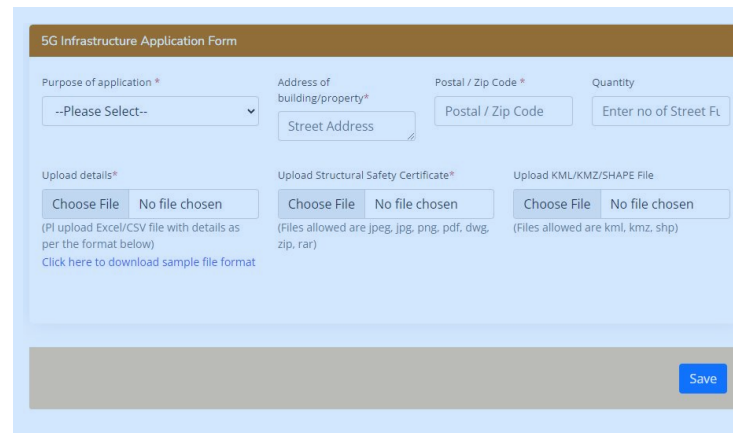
5G Infrastructure Application Form

Purpose of application *
--Please Select--

Address of building/property*
Street Address

Postal / Zip Code *
Postal / Zip Code

Quantity
Enter no of Street Fu

Upload details*
Choose File No file chosen
(Pl upload Excel/CSV file with details as per the format below)
Click here to download sample file format

Upload Structural Safety Certificate*
Choose File No file chosen
(Files allowed are jpeg, jpg, png, pdf, dwg, zip, rar)

Upload KML/KMZ/SHAPE File
Choose File No file chosen
(Files allowed are kml, kmz, shp)

Save